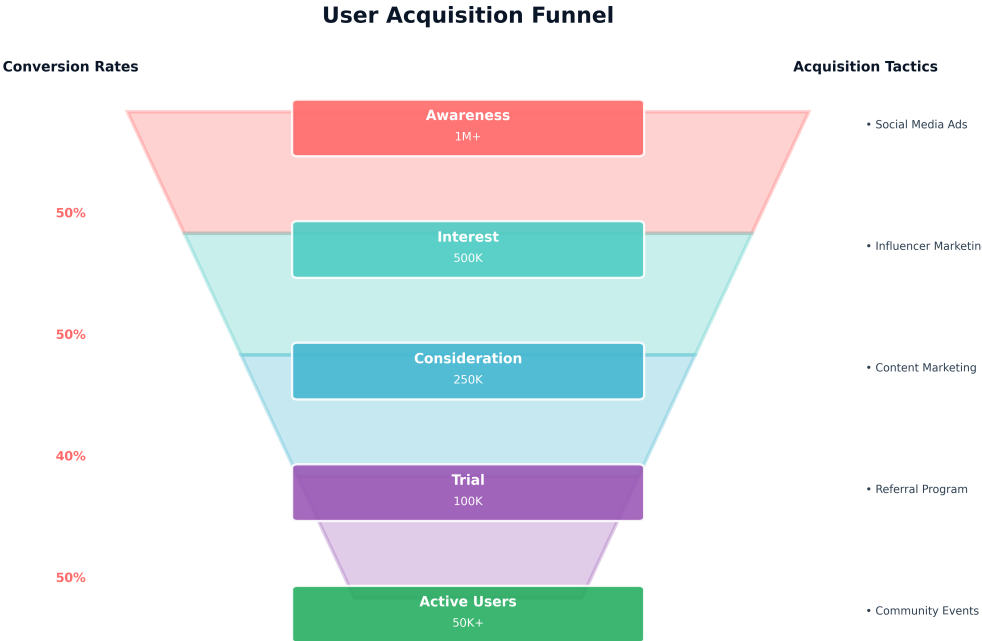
User Acquisition Funnel

Conversion Rates

Acquisition Tactics

Awareness
1M+

• Social Media Ads

50%

Interest
500K

• Influencer Marketin

50%

Consideration
250K

• Content Marketing

40%

Trial
100K

• Referral Program

50%

Active Users
50K+

• Community Events